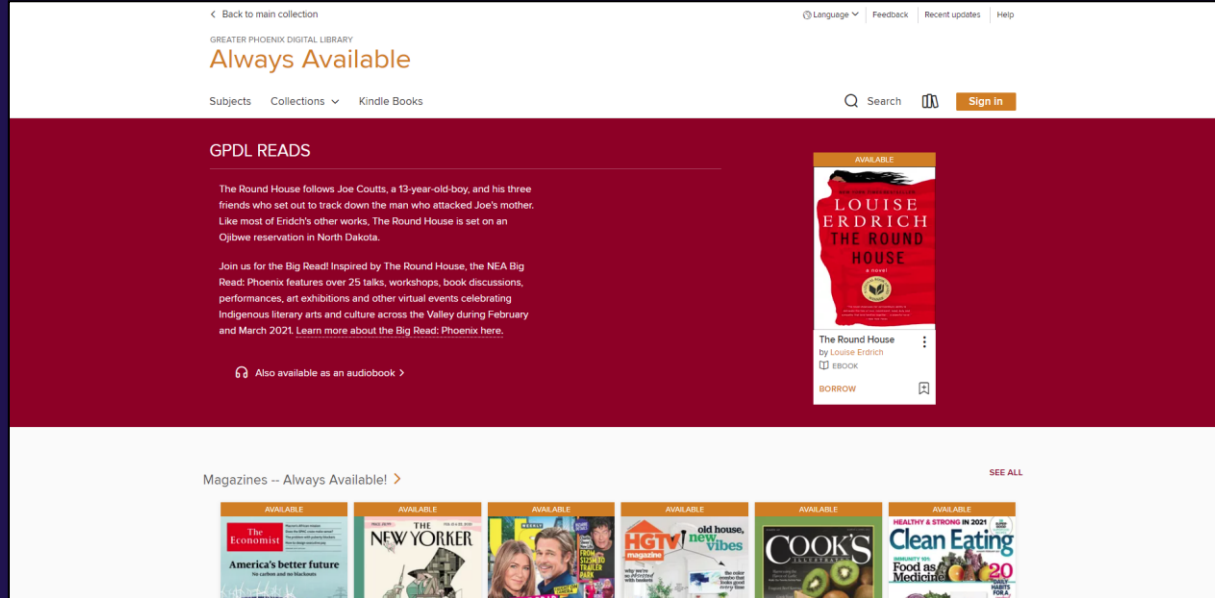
Back to main collection

Language Feedback Recent updates Help

GREATER PHOENIX DIGITAL LIBRARY
Always Available

Subjects Collections Kindle Books

Search Sign in

GPDL READS

The Round House follows Joe Coutts, a 13-year-old-boy, and his three friends who set out to track down the man who attacked Joe's mother. Like most of Eridch's other works, The Round House is set on an Ojibwe reservation in North Dakota.

Join us for the Big Read! Inspired by The Round House, the NEA Big Read: Phoenix features over 25 talks, workshops, book discussions, performances, art exhibitions and other virtual events celebrating Indigenous literary arts and culture across the Valley during February and March 2021. Learn more about the Big Read: Phoenix here.

Also available as an audiobook

AVAILABLE

LOUISE ERDRICH
THE ROUND HOUSE
a novel

The Round House
by Louise Erdrich
EBOOK
BORROW

Magazines -- Always Available!

SEE ALL

AVAILABLE
The Economist
America's better future
No carbon and no blackouts

AVAILABLE
THE NEW YORKER

AVAILABLE

AVAILABLE
HGTV magazine
old house, new vibes

AVAILABLE
COOK'S

AVAILABLE
HEALTHY & STRONG IN 2021
Clean Eating
Food as Medicine
20